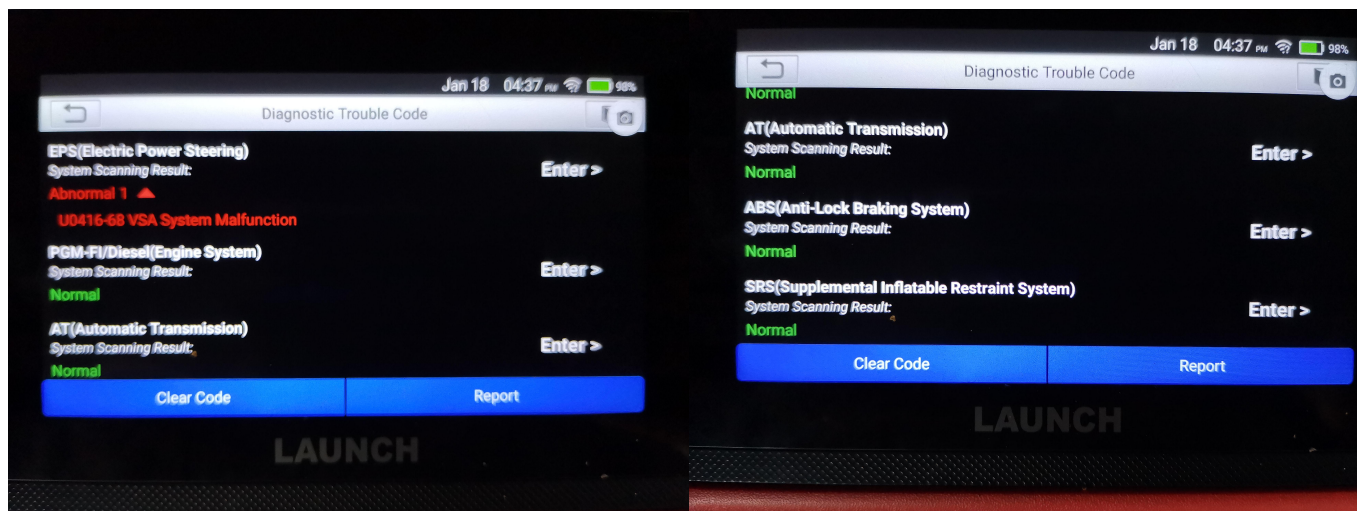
Jan 18 04:37 PM 98%

Diagnostic Trouble Code

EPS(Electric Power Steering)
System Scanning Result:
Enter >
Abnormal 1
U0416-68 VSA System Malfunction

PGM-FI/Diesel(Engine System)
System Scanning Result:
Enter >
Normal

AT(Automatic Transmission)
System Scanning Result:
Enter >
Normal

Clear Code
Report

LAUNCH

Jan 18 04:37 PM 98%

Diagnostic Trouble Code

Normal

AT(Automatic Transmission)
System Scanning Result:
Enter >
Normal

ABS(Anti-Lock Braking System)
System Scanning Result:
Enter >
Normal

SRS(Supplemental Inflatable Restraint System)
System Scanning Result:
Enter >
Normal

Clear Code
Report

LAUNCH